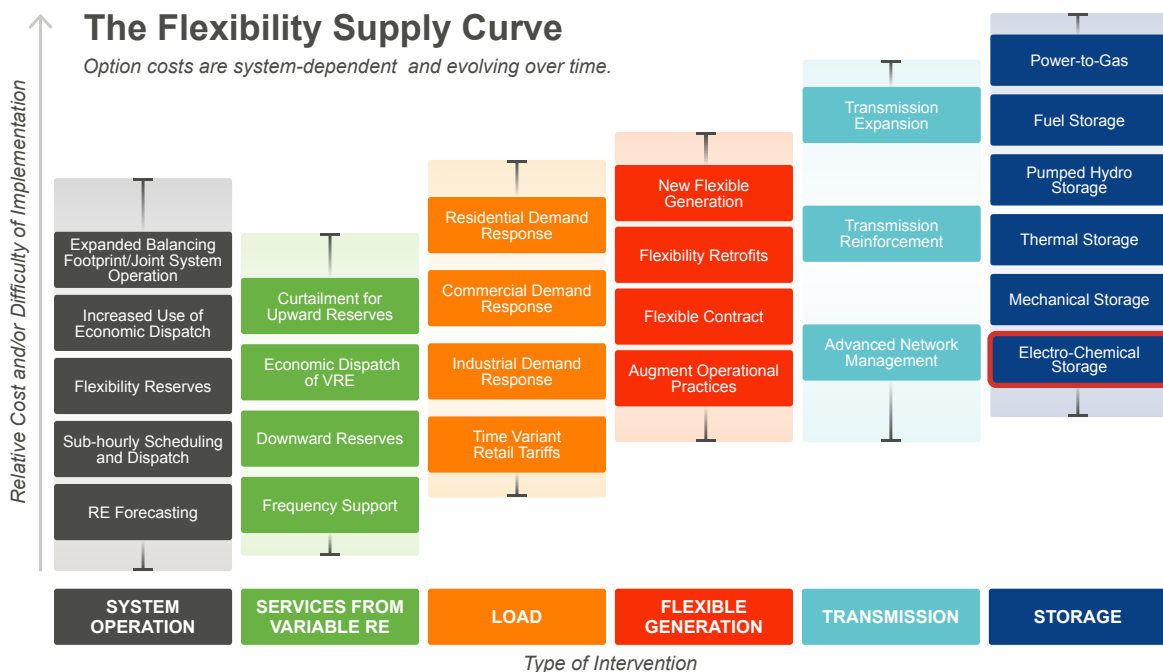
The Flexibility Supply Curve

Option costs are system-dependent and evolving over time.

Relative Cost and/or Difficulty of Implementation

Expanded Balancing Footprint/Joint System Operation

Increased Use of Economic Dispatch

Flexibility Reserves

Sub-hourly Scheduling and Dispatch

RE Forecasting

Curtailment for Upward Reserves

Economic Dispatch of VRE

Downward Reserves

Frequency Support

Residential Demand Response

Commercial Demand Response

Industrial Demand Response

Time Variant Retail Tariffs

New Flexible Generation

Flexibility Retrofits

Flexible Contract

Augment Operational Practices

Transmission Expansion

Transmission Reinforcement

Advanced Network Management

Power-to-Gas

Fuel Storage

Pumped Hydro Storage

Thermal Storage

Mechanical Storage

Electro-Chemical Storage

SYSTEM OPERATION

SERVICES FROM VARIABLE RE

LOAD

FLEXIBLE GENERATION

TRANSMISSION

STORAGE

Type of Intervention